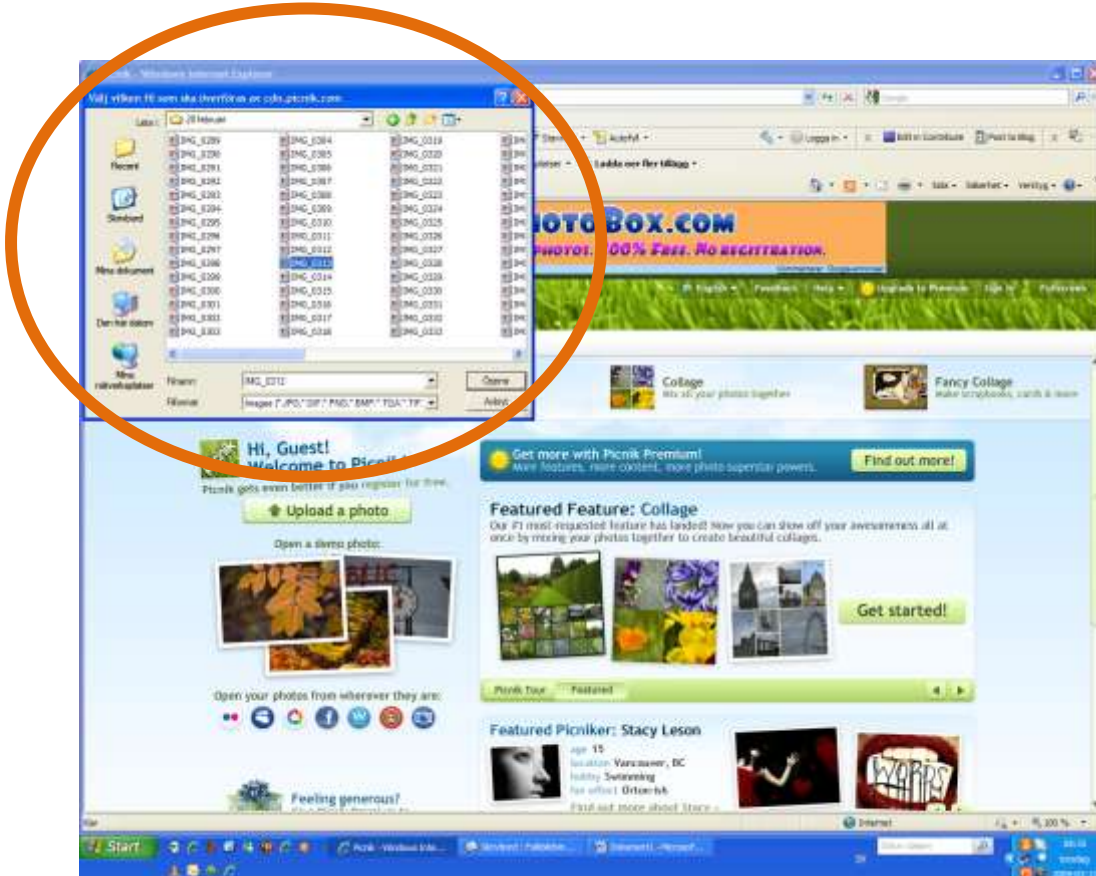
Picnik - Windows Internet Explorer

Välj vilken fil som ska överföras av cdn.picnik.com

Leta i: 20 februari

Recent
Skrivbord
Mina dokument
Den här datorn
Mina nätverksplatser

IMG_0289
IMG_0290
IMG_0291
IMG_0292
IMG_0293
IMG_0294
IMG_0295
IMG_0296
IMG_0297
IMG_0298
IMG_0299
IMG_0300
IMG_0301
IMG_0302
IMG_0303
IMG_0304
IMG_0305
IMG_0306
IMG_0307
IMG_0308
IMG_0309
IMG_0310
IMG_0311
IMG_0312
IMG_0313
IMG_0314
IMG_0315
IMG_0316
IMG_0317
IMG_0318
IMG_0319
IMG_0320
IMG_0321
IMG_0322
IMG_0323
IMG_0324
IMG_0325
IMG_0326
IMG_0327
IMG_0328
IMG_0329
IMG_0330
IMG_0331
IMG_0332
IMG_0333

Filnamn: IMG_0312
Filformat: Images (*.JPG;*.GIF;*.PNG;*.BMP;*.TGA;*.TIF
Öppna
Avbryt

Aktivitet
Logga in
Add to Contribute
Post to Blog
Ladda ner fler tillägg
Sida
Säkerhet
Verktyg

PhotoBox.com
Photos. 100% Free. No registration.

English
Feedback
Help
Upgrade to Premium
Sign in
Fullscreen

Collage
Mix all your photos together
Fancy Collage
Make scrapbooks, cards & more

Hi, Guest!
Welcome to Picnik!
Picnik gets even better if you register for free.
Upload a photo
Open a demo photo:
Open your photos from wherever they are:

Get more with Picnik Premium!
More features, more content, more photo superstar powers.
Find out more!

Featured Feature: Collage
Our #1 most-requested feature has landed! Now you can show off your awesomeness all at once by mixing your photos together to create beautiful collages.
Get started!

Picnik Tour
Featured

Featured Picniker: Stacy Leson
age 15
location Vancouver, BC
hobby Swimming
fav effect Orton-ish
Find out more about Stacy »

Feeling generous?

Klar
Internet
100 %

Start
Picnik - Windows Inte...
Skrivbord
Dokument1 - Microsoft...